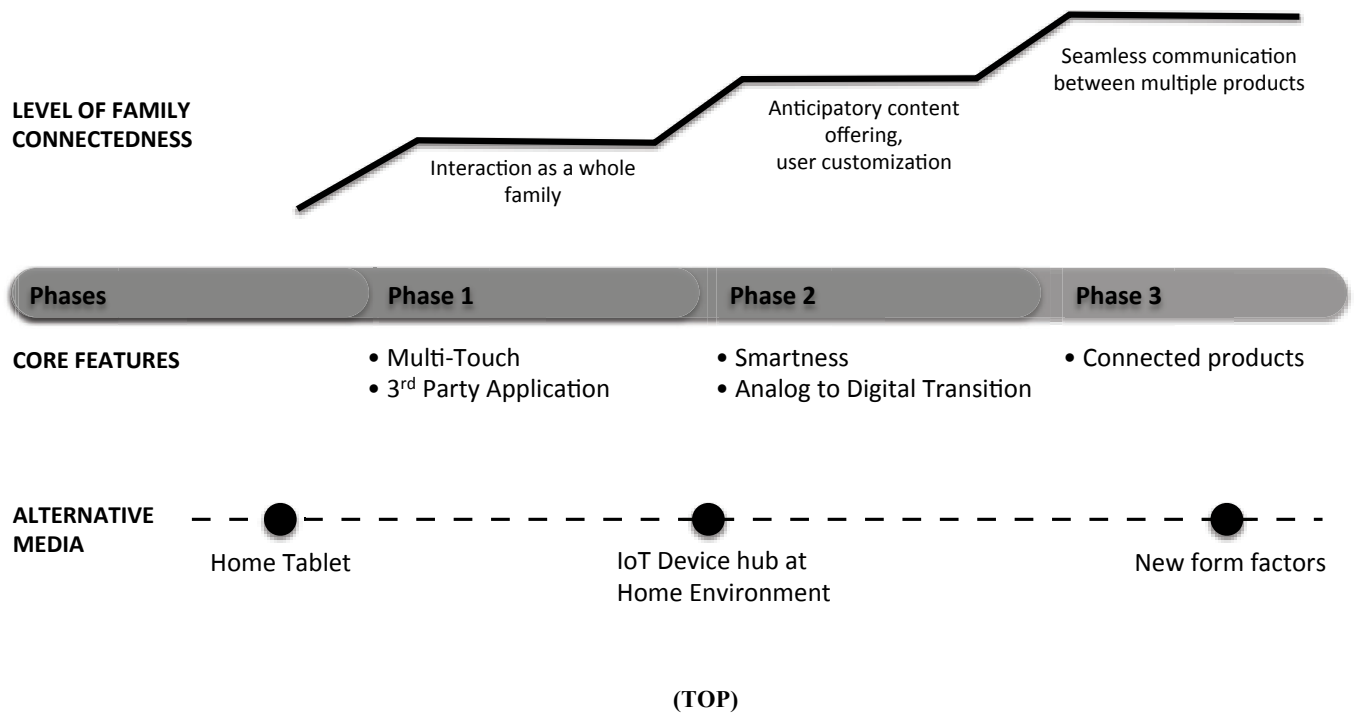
LEVEL OF FAMILY CONNECTEDNESS

Interaction as a whole family

Anticipatory content offering, user customization

Seamless communication between multiple products

Phases

Phase 1

Phase 2

Phase 3

CORE FEATURES

• Multi-Touch
• 3$^{rd}$ Party Application

• Smartness
• Analog to Digital Transition

• Connected products

ALTERNATIVE MEDIA

Home Tablet

IoT Device hub at Home Environment

New form factors

(TOP)